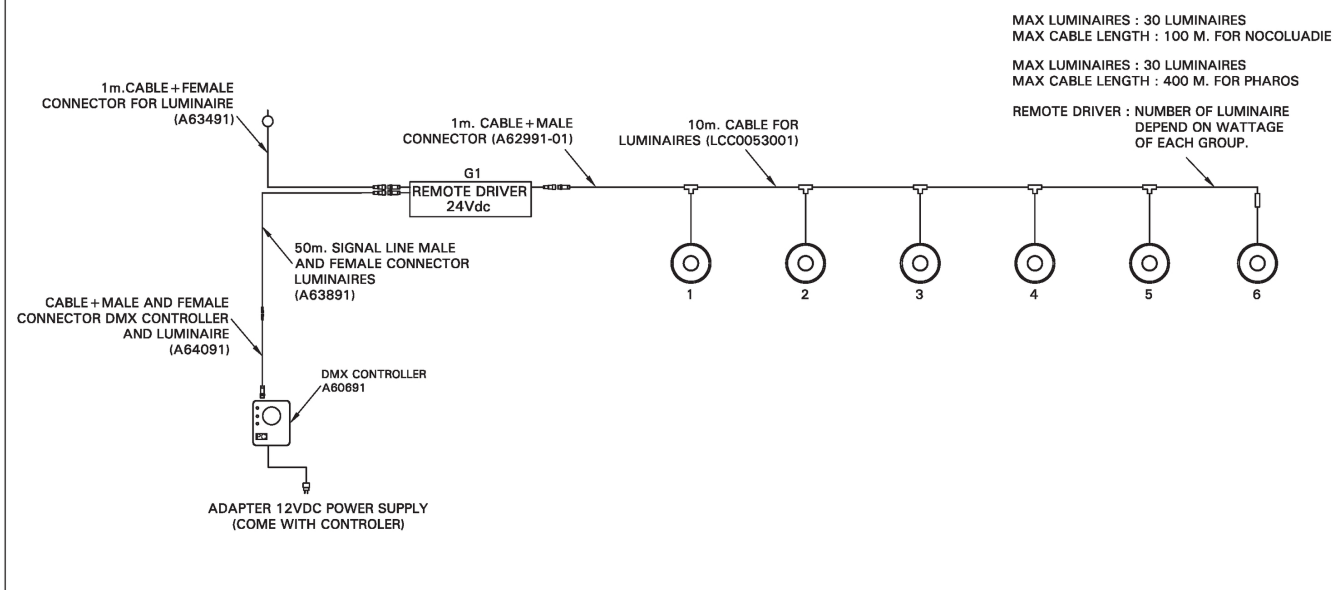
MAX LUMINAIRES : 30 LUMINAIRES
MAX CABLE LENGTH : 100 M. FOR NOCOLUADIE

MAX LUMINAIRES : 30 LUMINAIRES
MAX CABLE LENGTH : 400 M. FOR PHAROS

REMOTE DRIVER : NUMBER OF LUMINAIRE DEPEND ON WATTAGE OF EACH GROUP.

1m.CABLE + FEMALE CONNECTOR FOR LUMINAIRE (A63491)

1m. CABLE + MALE CONNECTOR (A62991-01)

G1
REMOTE DRIVER
24Vdc

10m. CABLE FOR LUMINAIRES (LCC0053001)

50m. SIGNAL LINE MALE AND FEMALE CONNECTOR LUMINAIRES (A63891)

CABLE + MALE AND FEMALE CONNECTOR DMX CONTROLLER AND LUMINAIRE (A64091)

DMX CONTROLLER
A60691

1
2
3
4
5
6

ADAPTER 12VDC POWER SUPPLY
(COME WITH CONTROLER)